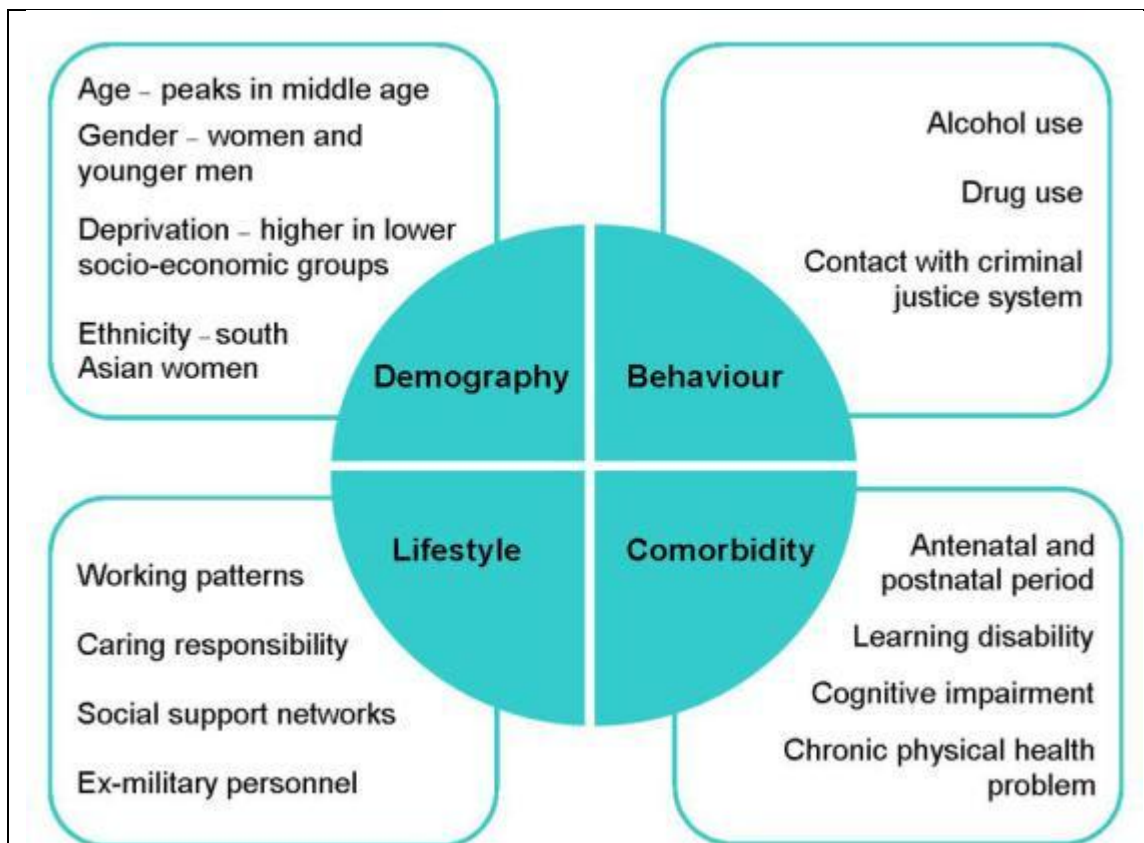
Age – peaks in middle age

Gender – women and younger men

Deprivation – higher in lower socio-economic groups

Ethnicity – south Asian women

Demography

Alcohol use

Drug use

Contact with criminal justice system

Behaviour

Lifestyle

Working patterns

Caring responsibility

Social support networks

Ex-military personnel

Comorbidity

Antenatal and postnatal period

Learning disability

Cognitive impairment

Chronic physical health problem